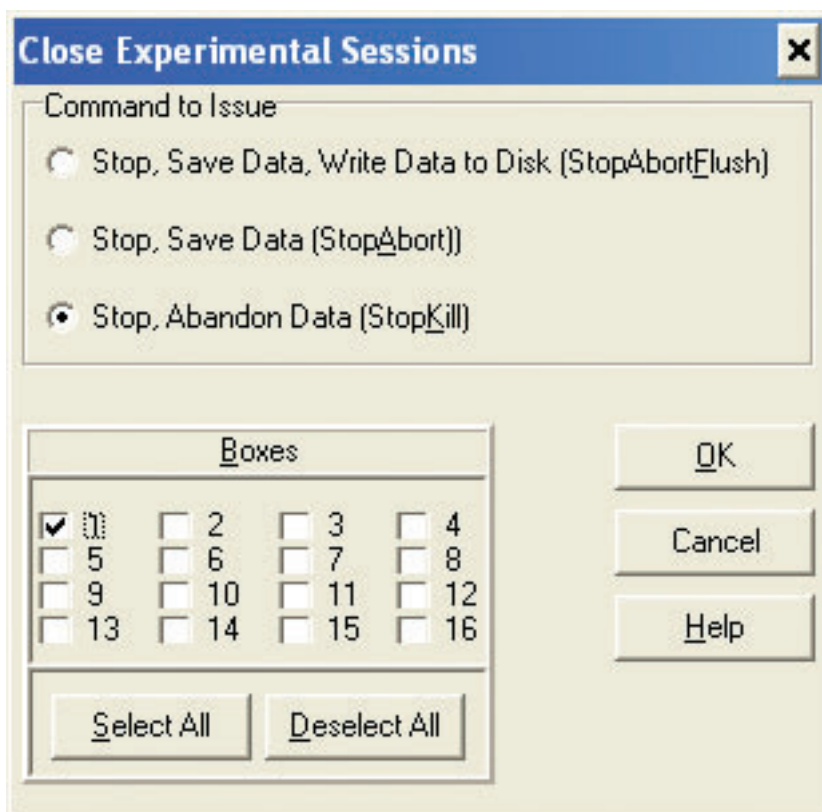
Close Experimental Sessions

×

Command to Issue

Stop, Save Data, Write Data to Disk (StopAbortFlush)

Stop, Save Data (StopAbort))

Stop, Abandon Data (StopKill)

Boxes

1 2 3 4
5 6 7 8
9 10 11 12
13 14 15 16

Select All

Deselect All

OK

Cancel

Help